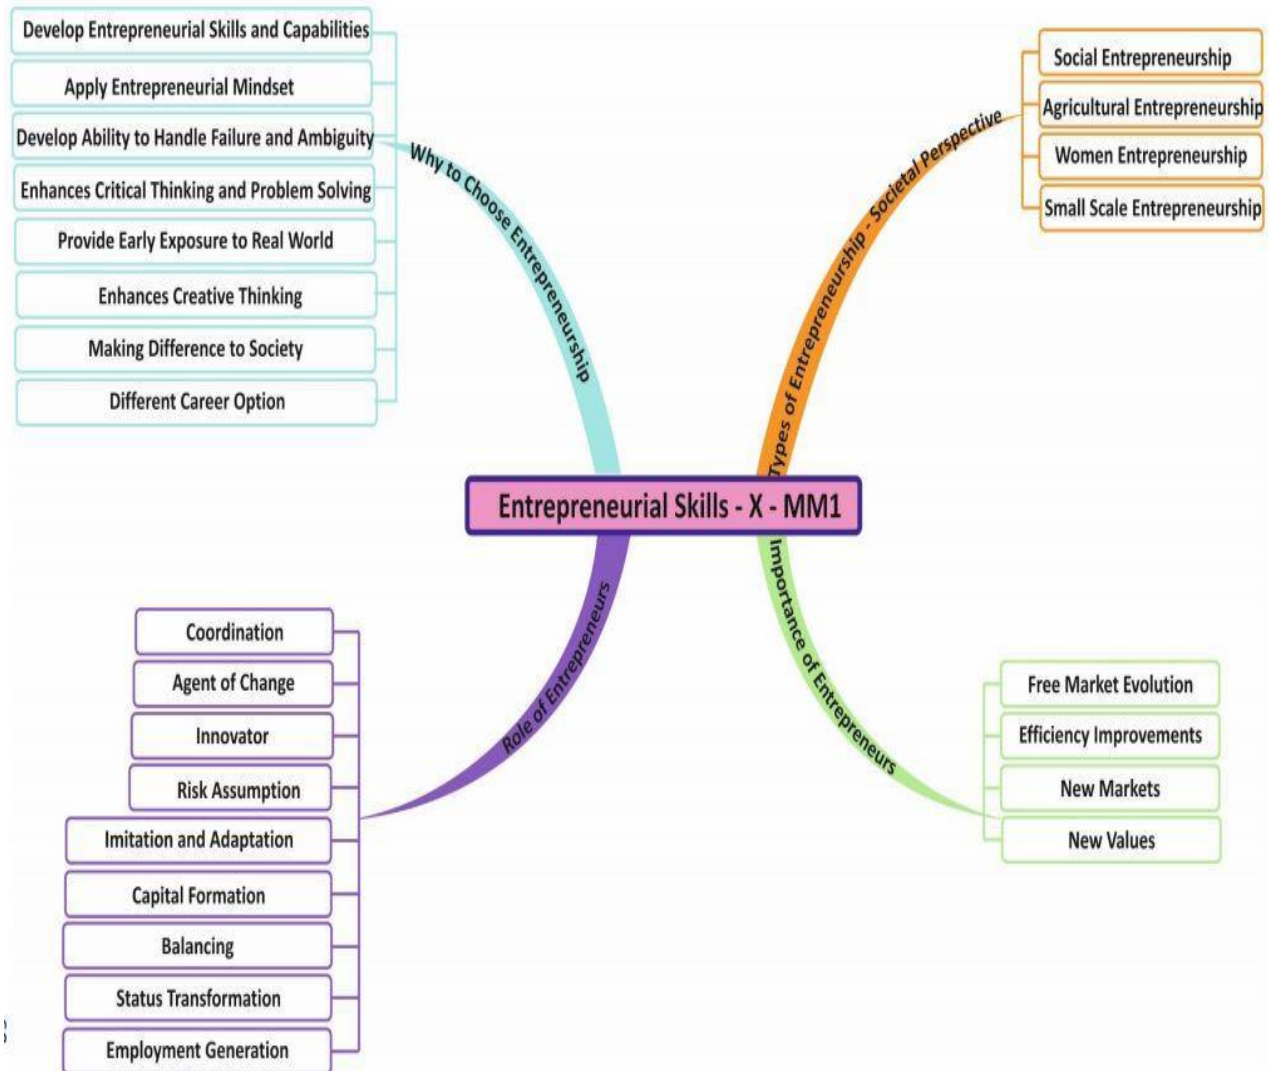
Entrepreneurial Skills - X - MM1

Why to Choose Entrepreneurship

Develop Entrepreneurial Skills and Capabilities

Apply Entrepreneurial Mindset

Develop Ability to Handle Failure and Ambiguity

Enhances Critical Thinking and Problem Solving

Provide Early Exposure to Real World

Enhances Creative Thinking

Making Difference to Society

Different Career Option

Types of Entrepreneurship - Societal Perspective

Social Entrepreneurship

Agricultural Entrepreneurship

Women Entrepreneurship

Small Scale Entrepreneurship

Role of Entrepreneurs

Coordination

Agent of Change

Innovator

Risk Assumption

Imitation and Adaptation

Capital Formation

Balancing

Status Transformation

Employment Generation

Importance of Entrepreneurs

Free Market Evolution

Efficiency Improvements

New Markets

New Values